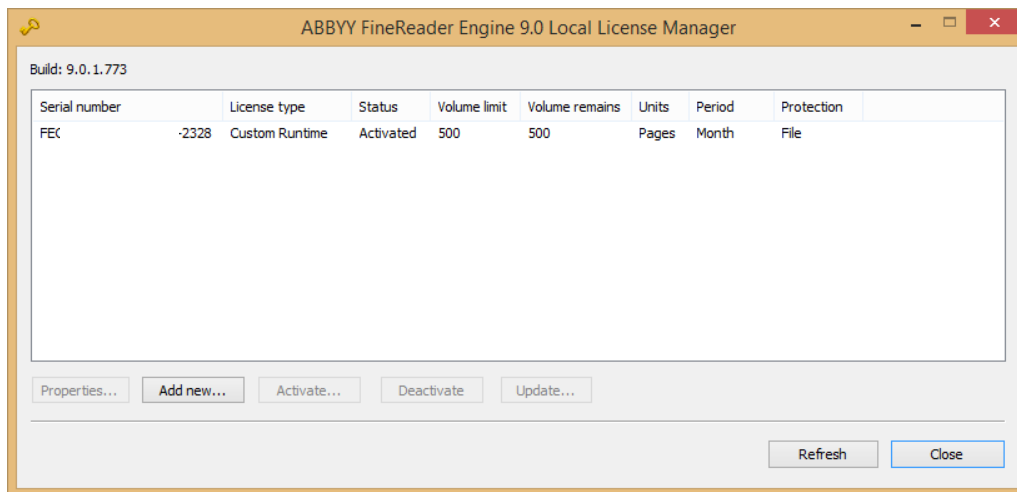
ABBYY FineReader Engine 9.0 Local License Manager

Build: 9.0.1.773

| Serial number | License type | Status | Volume limit | Volume remains | Units | Period | Protection |
|---|---|---|---|---|---|---|---|
| FEC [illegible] -2328 | Custom Runtime | Activated | 500 | 500 | Pages | Month | File |

Properties... Add new... Activate... Deactivate Update...

Refresh Close